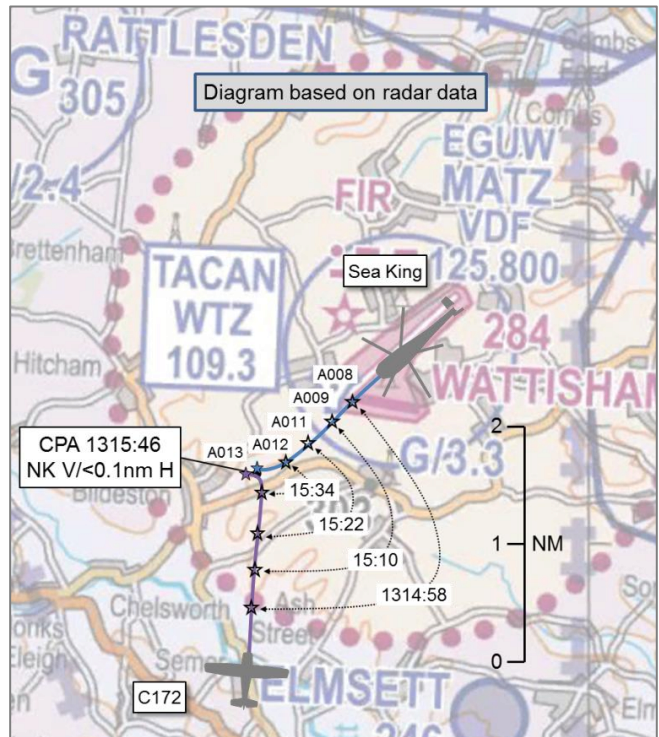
RATTLESDEN
G
305
Diagram based on radar data
Combs
Ford
Combs
EGUW
MATZ
VDF
125.800
FIR
/2.4
Brettenham
TACAN
WTZ
109.3
Sea King
284
WATTISHAM
Hitcham
A008
A009
A011
A012
A013
CPA 1315:46
NK V/<0.1nm H
G/3.3
Bildeston
15:34
15:22
15:10
1314:58
2
1
0
NM
Chelsworth
Ash
Street
Semer
C172
ELMSETT
246
Elm
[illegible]